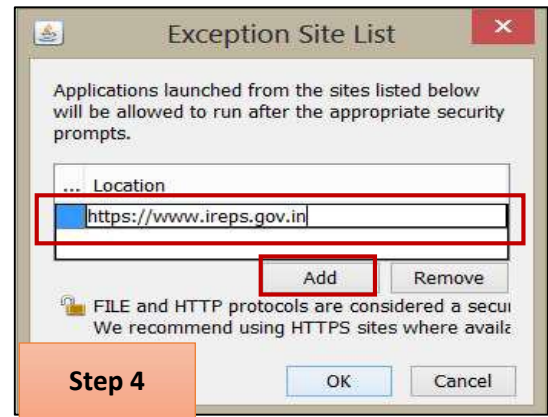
Exception Site List

Applications launched from the sites listed below will be allowed to run after the appropriate security prompts.

| ... | Location |
|---|---|
| | https://www.ireps.gov.in |

Add Remove

FILE and HTTP protocols are considered a secu
We recommend using HTTPS sites where availa

Step 4

OK Cancel